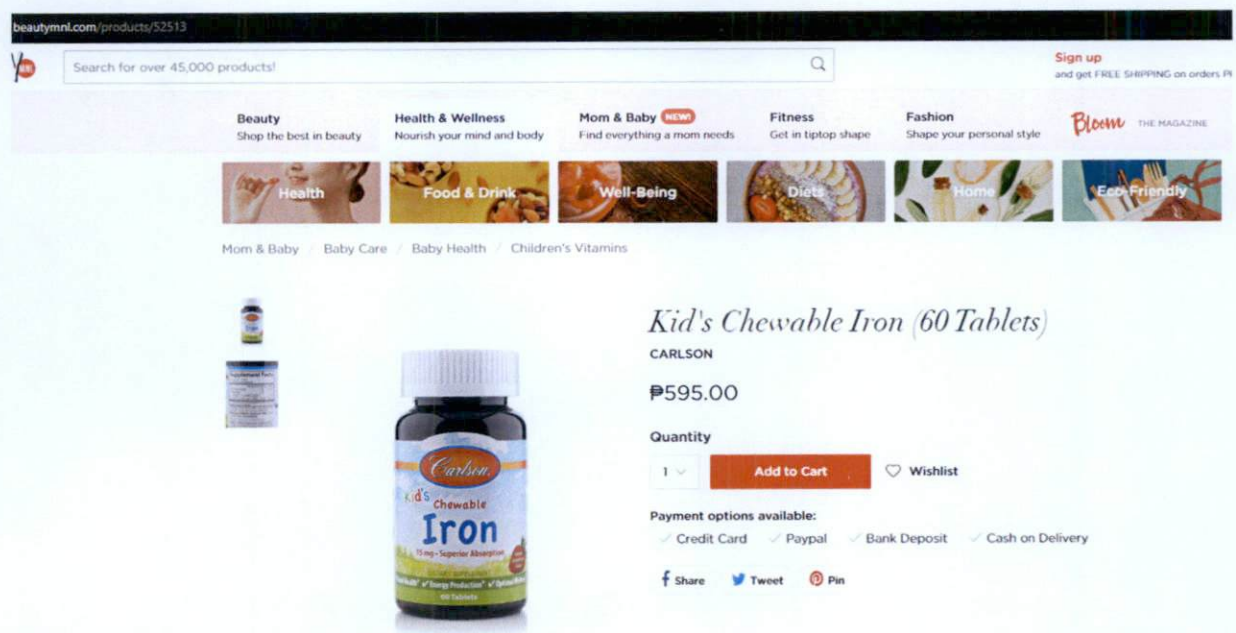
beautymnl.com/products/52513

Search for over 45,000 products!

Sign up
and get FREE SHIPPING on orders P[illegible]

Beauty
Shop the best in beauty

Health & Wellness
Nourish your mind and body

Mom & Baby NEW!
Find everything a mom needs

Fitness
Get in tiptop shape

Fashion
Shape your personal style

Bloom THE MAGAZINE

Health

Food & Drink

Well-Being

Diets

Home

Eco-Friendly

Mom & Baby / Baby Care / Baby Health / Children's Vitamins

Kid's Chewable Iron (60 Tablets)

CARLSON

₱595.00

Quantity

1

Add to Cart

Wishlist

Payment options available:

Credit Card
Paypal
Bank Deposit
Cash on Delivery

Share
Tweet
Pin

Carlson
Kid's Chewable
Iron
15 mg · Superior Absorption
60 Tablets